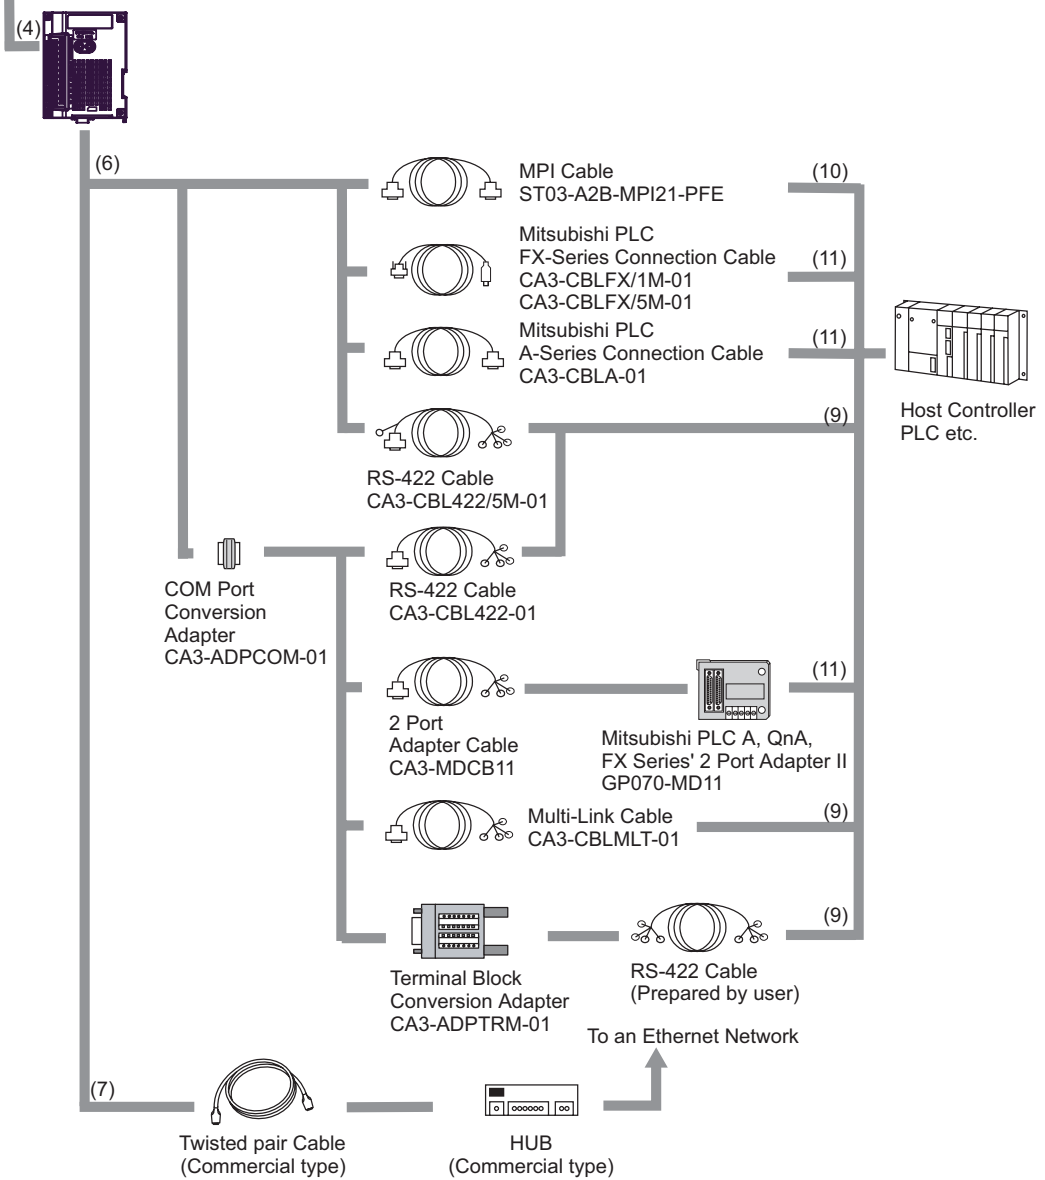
(4)

(6)

MPI Cable
ST03-A2B-MPI21-PFE

(10)

Mitsubishi PLC
FX-Series Connection Cable
CA3-CBLFX/1M-01
CA3-CBLFX/5M-01

(11)

Mitsubishi PLC
A-Series Connection Cable
CA3-CBLA-01

(11)

Host Controller
PLC etc.

(9)

RS-422 Cable
CA3-CBL422/5M-01

COM Port
Conversion
Adapter
CA3-ADPCOM-01

RS-422 Cable
CA3-CBL422-01

2 Port
Adapter Cable
CA3-MDCB11

Mitsubishi PLC A, QnA,
FX Series' 2 Port Adapter II
GP070-MD11

(11)

Multi-Link Cable
CA3-CBLMLT-01

(9)

Terminal Block
Conversion Adapter
CA3-ADPTRM-01

RS-422 Cable
(Prepared by user)

(9)

To an Ethernet Network

(7)

Twisted pair Cable
(Commercial type)

HUB
(Commercial type)